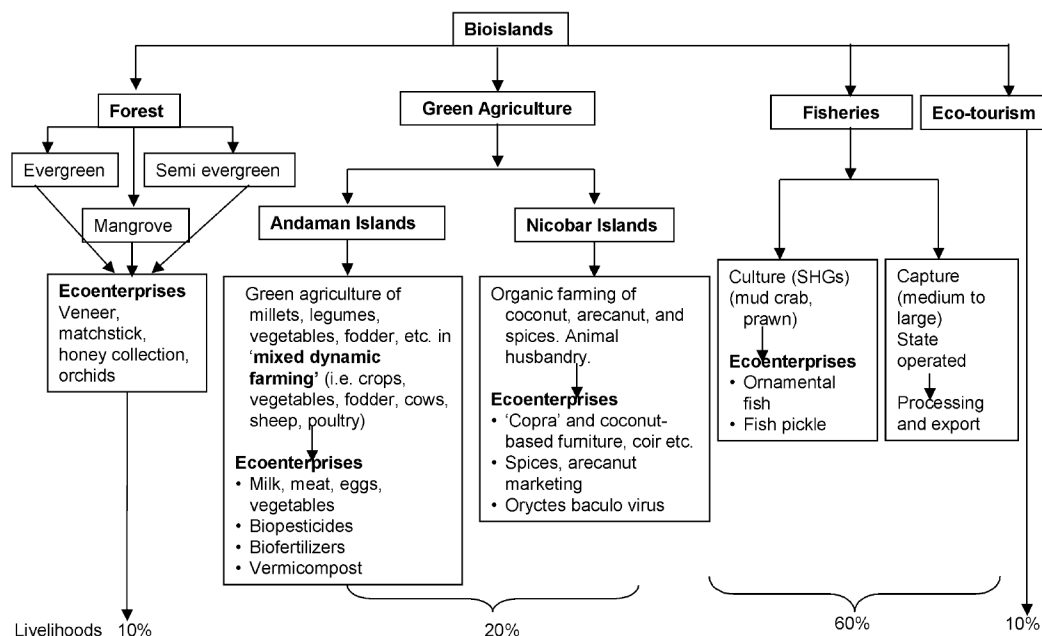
Bioislands

Forest

Evergreen

Semi evergreen

Mangrove

Ecoenterprises
Veneer, matchstick, honey collection, orchids

Green Agriculture

Andaman Islands

Green agriculture of millets, legumes, vegetables, fodder, etc. in '**mixed dynamic farming'** (i.e. crops, vegetables, fodder, cows, sheep, poultry)

Ecoenterprises
• Milk, meat, eggs, vegetables
• Biopesticides
• Biofertilizers
• Vermicompost

Nicobar Islands

Organic farming of coconut, arecanut, and spices. Animal husbandry.

Ecoenterprises
• 'Copra' and coconut-based furniture, coir etc.
• Spices, arecanut marketing
• Oryctes baculo virus

Fisheries

Culture (SHGs) (mud crab, prawn)

Ecoenterprises
• Ornamental fish
• Fish pickle

Capture (medium to large) State operated

Processing and export

Eco-tourism

Livelihoods 10%

20%

60%

10%